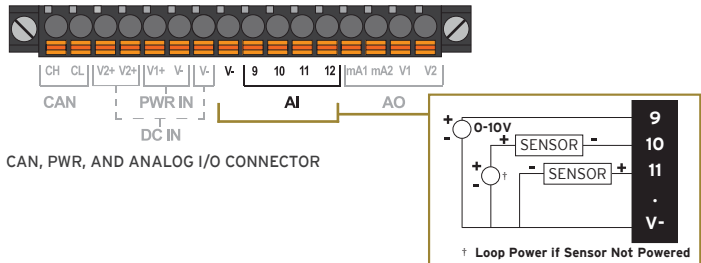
CH CL V2+ V2+ V1+ V- V- V- 9 10 11 12 mA1 mA2 V1 V2

CAN PWR IN AI AO

DC IN

CAN, PWR, AND ANALOG I/O CONNECTOR

+ 0-10V -

+ SENSOR -

+ † - SENSOR +

9
10
11
.
V-

† Loop Power if Sensor Not Powered